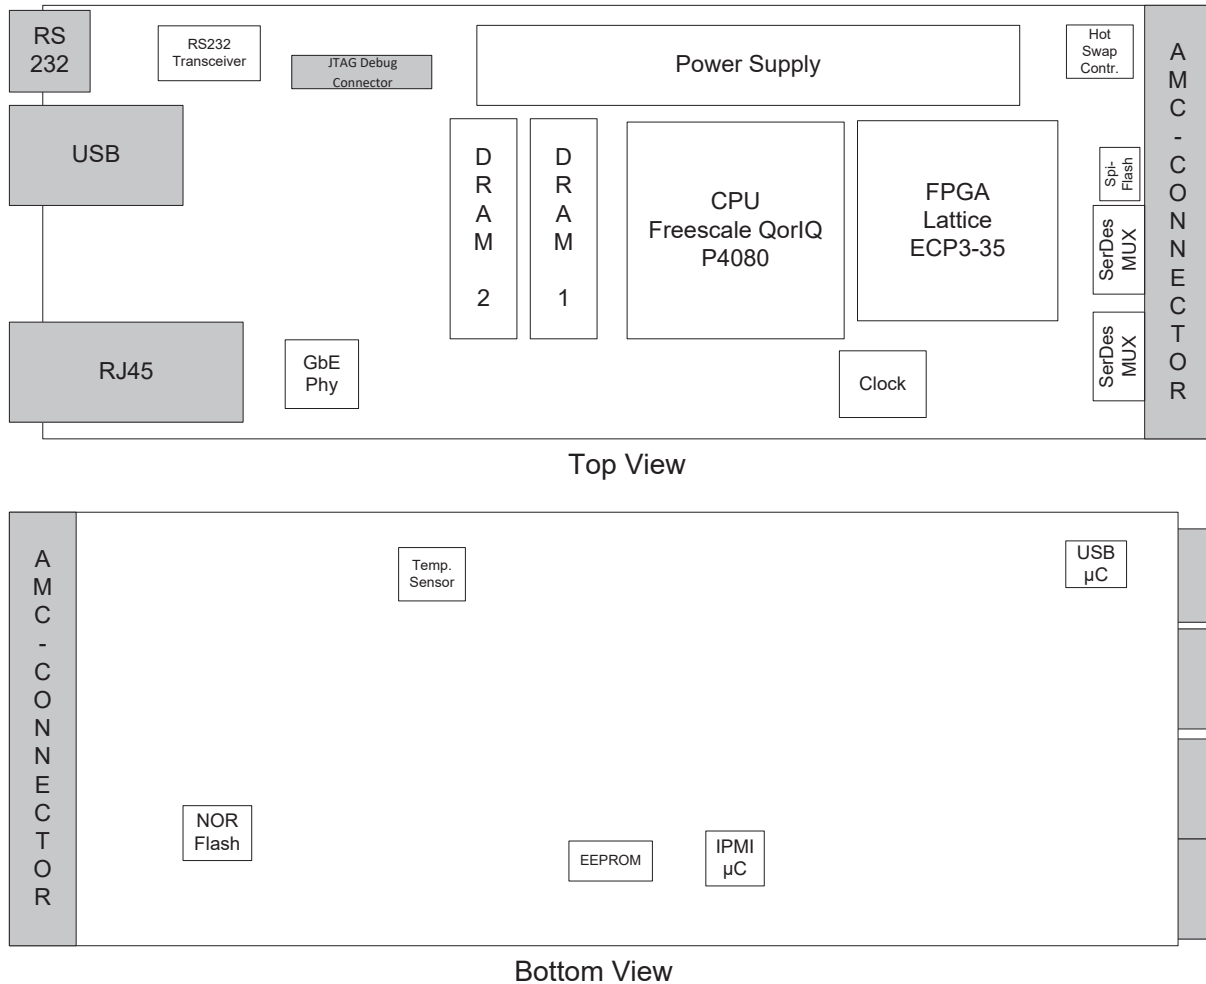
RS 232

RS232 Transceiver

JTAG Debug Connector

Power Supply

Hot Swap Contr.

AMC-CONNECTOR

USB

DRAM 2

DRAM 1

CPU Freescale QorIQ P4080

FPGA Lattice ECP3-35

Spi-Flash

SerDes MUX

SerDes MUX

RJ45

GbE Phy

Clock

Top View

AMC-CONNECTOR

Temp. Sensor

USB µC

NOR Flash

EEPROM

IPMI µC

Bottom View